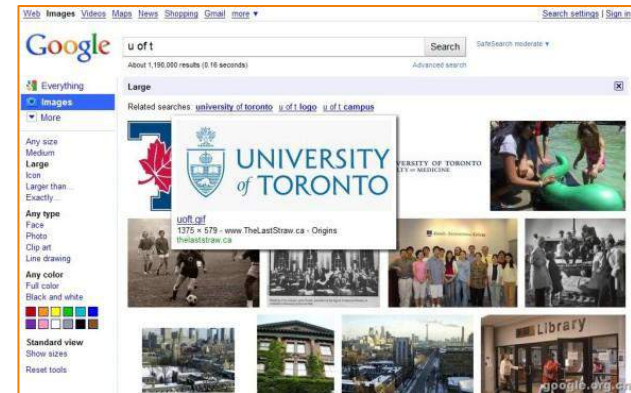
Web Images Videos Maps News Shopping Gmail more ▾

Search settings | Sign in

Google

u of t

Search

SafeSearch moderate ▾

About 1,190,000 results (0.16 seconds)

Advanced search

Everything

Images

More

Any size
Medium
Large
Icon
Larger than...
Exactly...

Any type
Face
Photo
Clip art
Line drawing

Any color
Full color
Black and white

Standard view
Show sizes

Reset tools

Large

Related searches: university of toronto u of t logo u of t campus

UNIVERSITY of TORONTO

uoft.gif
1375 × 579 - www.TheLastStraw.ca - Origins
thelaststraw.ca

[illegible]Y OF TORONTO
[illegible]Y of MEDICINE

Library

google.org.cn